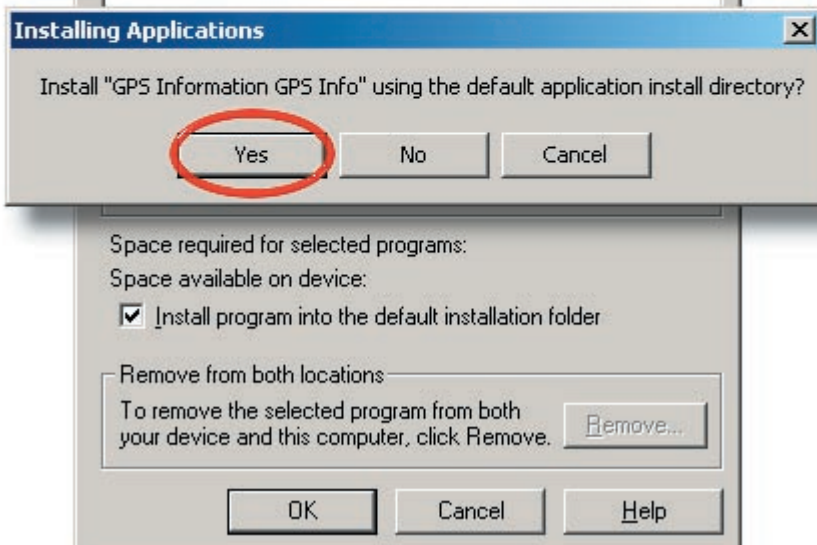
Installing Applications

Install "GPS Information GPS Info" using the default application install directory?

Yes

No

Cancel

Space required for selected programs:

Space available on device:

Install program into the default installation folder

Remove from both locations

To remove the selected program from both your device and this computer, click Remove.

Remove...

OK

Cancel

Help